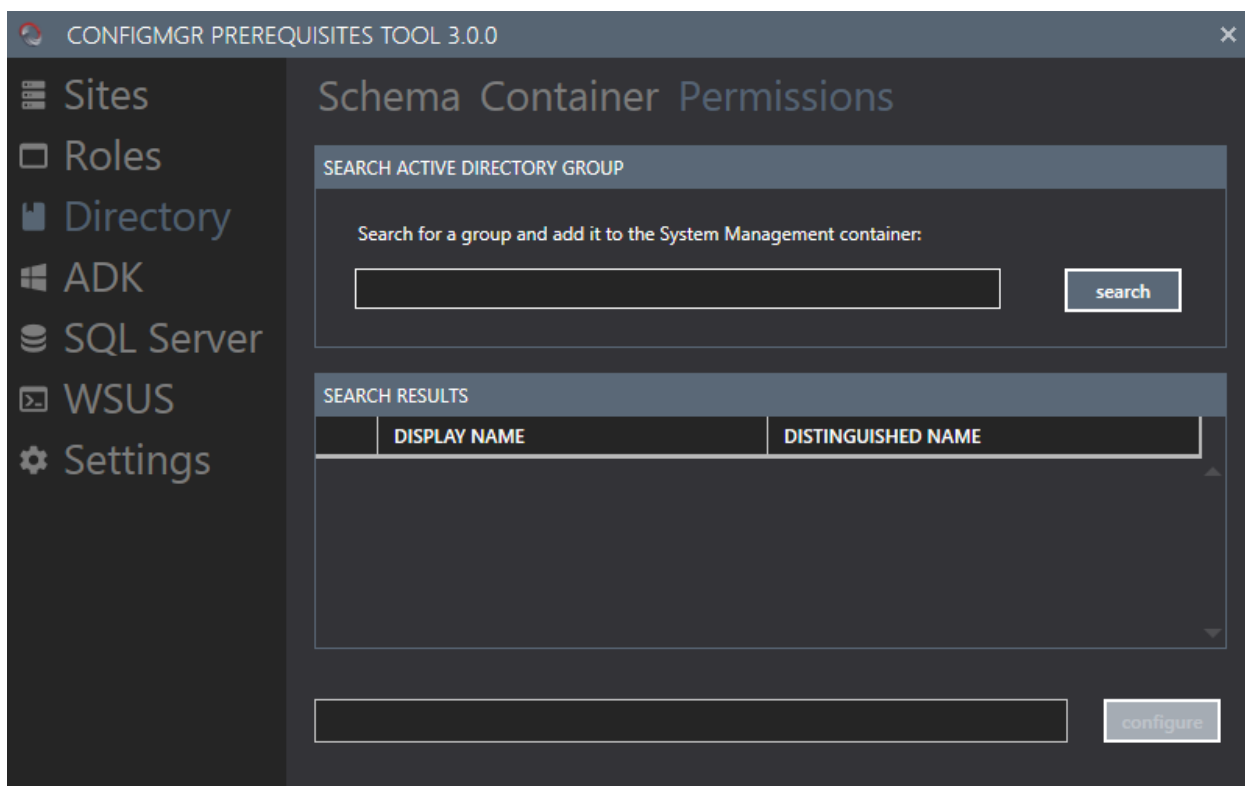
CONFIGMGR PREREQUISITES TOOL 3.0.0

×

Sites
Roles
Directory
ADK
SQL Server
WSUS
Settings

Schema Container Permissions

SEARCH ACTIVE DIRECTORY GROUP

Search for a group and add it to the System Management container:

search

SEARCH RESULTS

| | DISPLAY NAME | DISTINGUISHED NAME |
|---|---|---|

configure